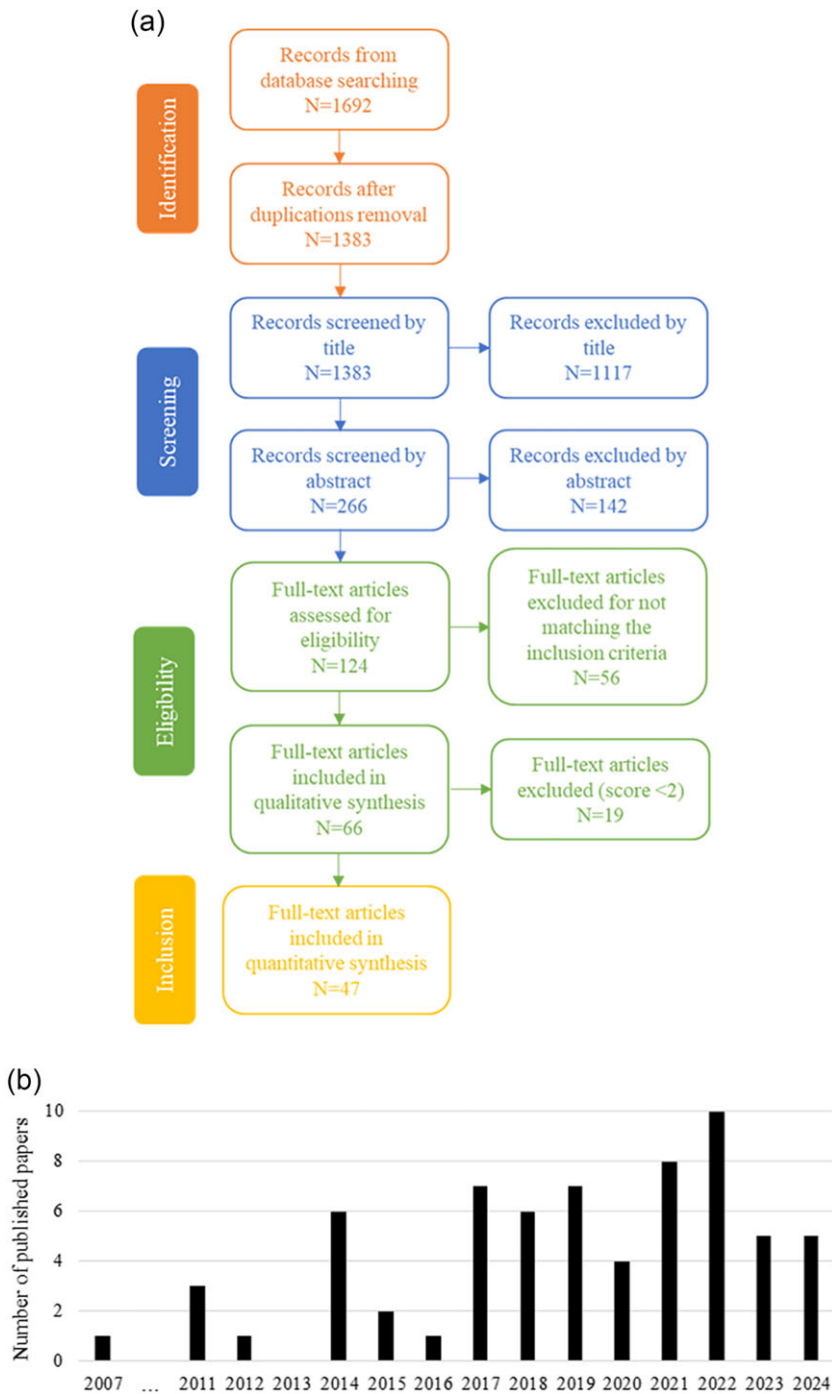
(a)

Identification

Records from database searching
N=1692

Records after duplications removal
N=1383

Screening

Records screened by title
N=1383

Records excluded by title
N=1117

Records screened by abstract
N=266

Records excluded by abstract
N=142

Eligibility

Full-text articles assessed for eligibility
N=124

Full-text articles excluded for not matching the inclusion criteria
N=56

Full-text articles included in qualitative synthesis
N=66

Full-text articles excluded (score <2)
N=19

Inclusion

Full-text articles included in quantitative synthesis
N=47

(b)

Number of published papers

10
8
6
4
2
0

1
3
1
6
2
1
7
6
7
4
8
10
5
5

2007 … 2011 2012 2013 2014 2015 2016 2017 2018 2019 2020 2021 2022 2023 2024